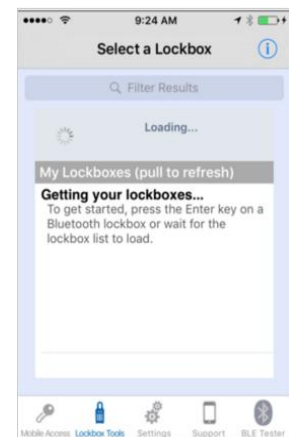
9:24 AM

Select a Lockbox

Filter Results

Loading...

My Lockboxes (pull to refresh)

Getting your lockboxes...
To get started, press the Enter key on a Bluetooth lockbox or wait for the lockbox list to load.

Mobile Access Lockbox Tools Settings Support BLE Tester